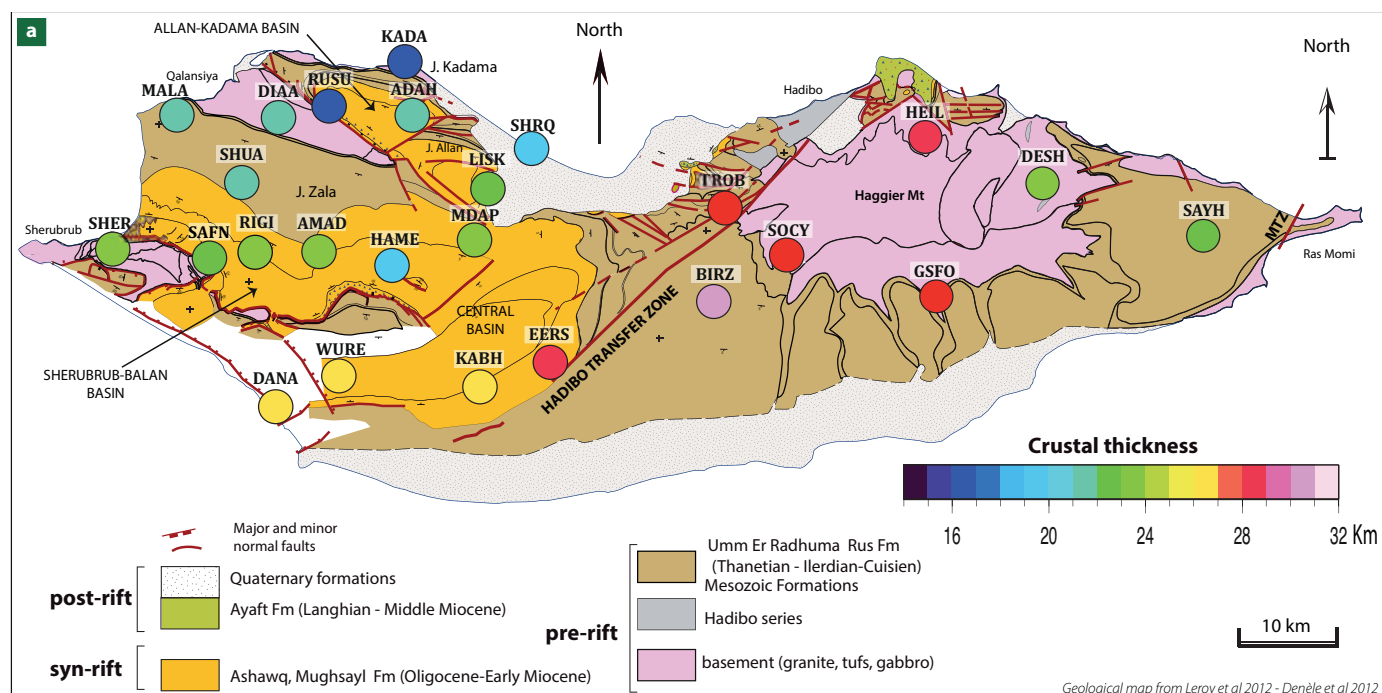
a

ALLAN-KADAMA BASIN

KADA

J. Kadama

North

North

Qalansiya

MALA

DIAA

RUSU

ADAH

SHRQ

Hadibo

HEIL

J. Allan

LISK

SHUA

TROB

DESH

J. Zala

Haggier Mt

Sherubrub

SHER

SAFN

RIGI

AMAD

MDAP

SOCY

SAYH

HAME

MTZ

Ras Momi

BIRZ

GSFO

CENTRAL BASIN

HADIBO TRANSFER ZONE

EERS

WURE

KABH

SHERUBRUB-BALAN BASIN

DANA

Crustal thickness

16

20

24

28

32 Km

Major and minor normal faults

post-rift

Quaternary formations

Ayaft Fm (Langhian - Middle Miocene)

syn-rift

Ashawq, Mughsayl Fm (Oligocene-Early Miocene)

pre-rift

Umm Er Radhuma Rus Fm (Thanetian - Ilerdian-Cuisien) Mesozoic Formations

Hadibo series

basement (granite, tufs, gabbro)

10 km

Geological map from Leroy et al 2012 - Denèle et al 2012